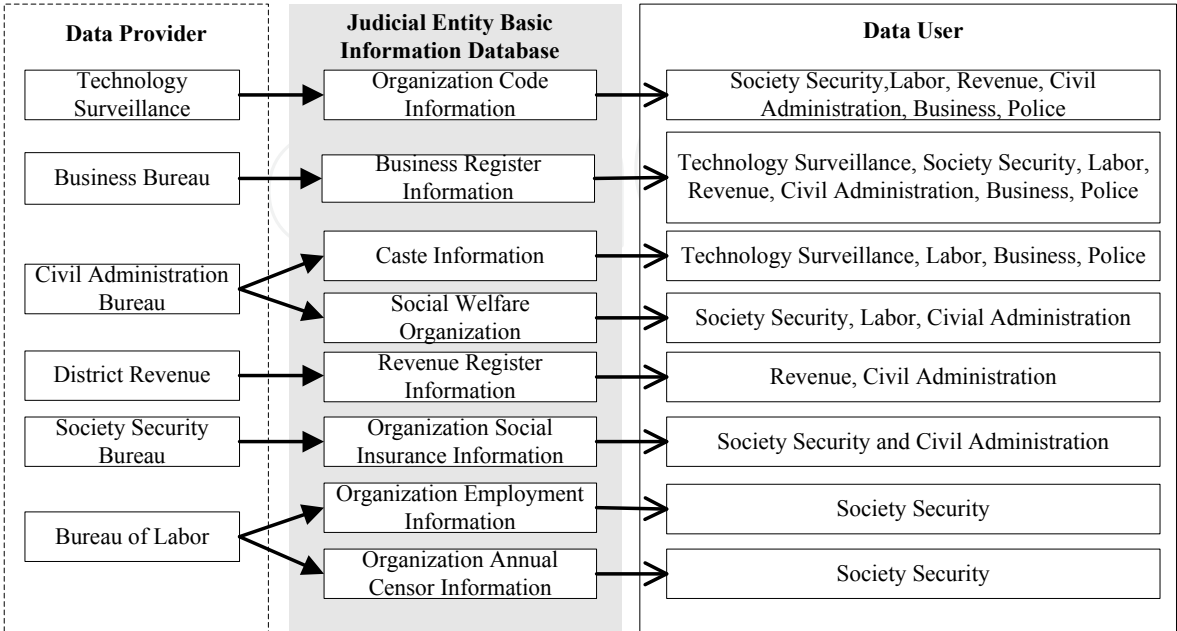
Data Provider

Technology Surveillance

Business Bureau

Civil Administration Bureau

District Revenue

Society Security Bureau

Bureau of Labor

Judicial Entity Basic Information Database

Organization Code Information

Business Register Information

Caste Information

Social Welfare Organization

Revenue Register Information

Organization Social Insurance Information

Organization Employment Information

Organization Annual Censor Information

Data User

Society Security,Labor, Revenue, Civil Administration, Business, Police

Technology Surveillance, Society Security, Labor, Revenue, Civil Administration, Business, Police

Technology Surveillance, Labor, Business, Police

Society Security, Labor, Civial Administration

Revenue, Civil Administration

Society Security and Civil Administration

Society Security

Society Security